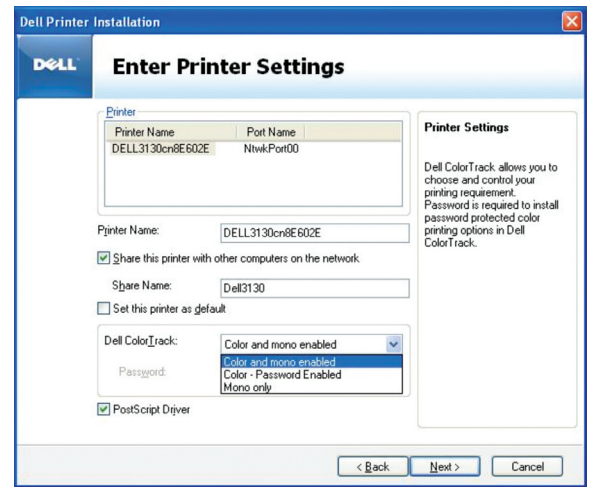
Dell Printer Installation

DELL

Enter Printer Settings

Printer

| Printer Name | Port Name |
|---|---|
| DELL3130cn8E602E | NtwkPort00 |

Printer Name: DELL3130cn8E602E

Share this printer with other computers on the network

Share Name: Dell3130

Set this printer as default

Dell ColorTrack: Color and mono enabled

Password:

Color and mono enabled
Color - Password Enabled
Mono only

PostScript Driver

Printer Settings

Dell ColorTrack allows you to choose and control your printing requirement. Password is required to install password protected color printing options in Dell ColorTrack.

< Back   Next >   Cancel